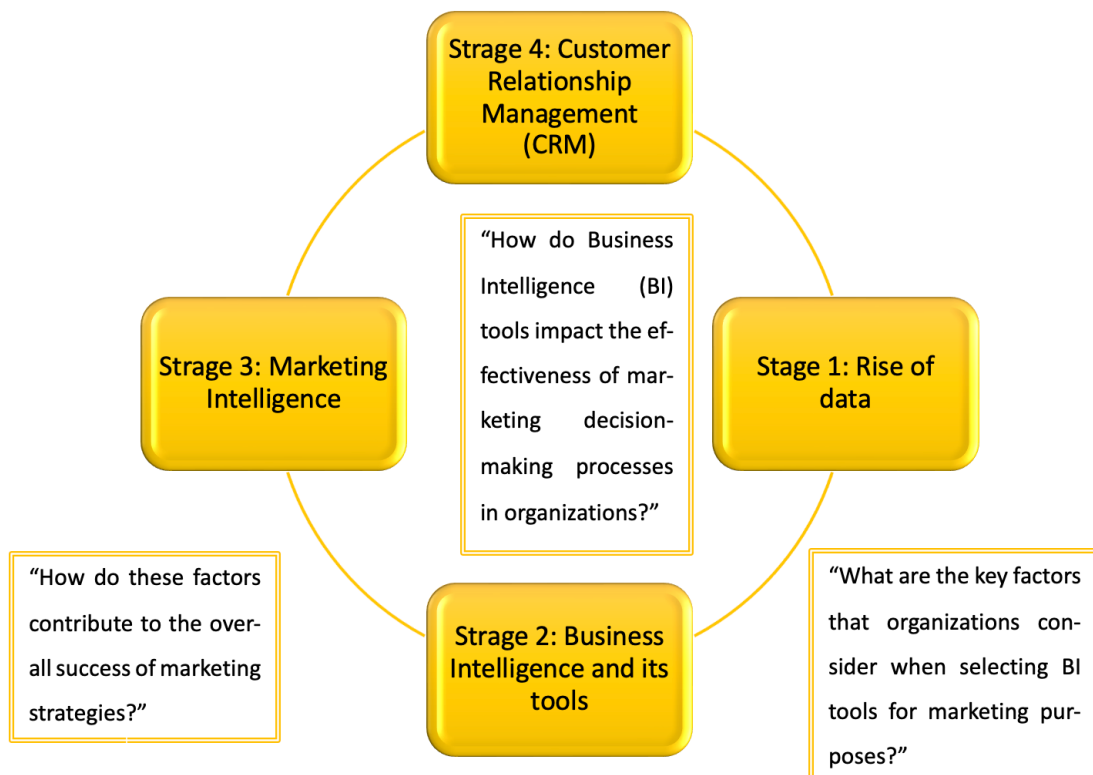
Strage 4: Customer Relationship Management (CRM)

Strage 3: Marketing Intelligence

“How do Business Intelligence (BI) tools impact the effectiveness of marketing decision-making processes in organizations?”

Stage 1: Rise of data

“How do these factors contribute to the overall success of marketing strategies?”

Strage 2: Business Intelligence and its tools

“What are the key factors that organizations consider when selecting BI tools for marketing purposes?”